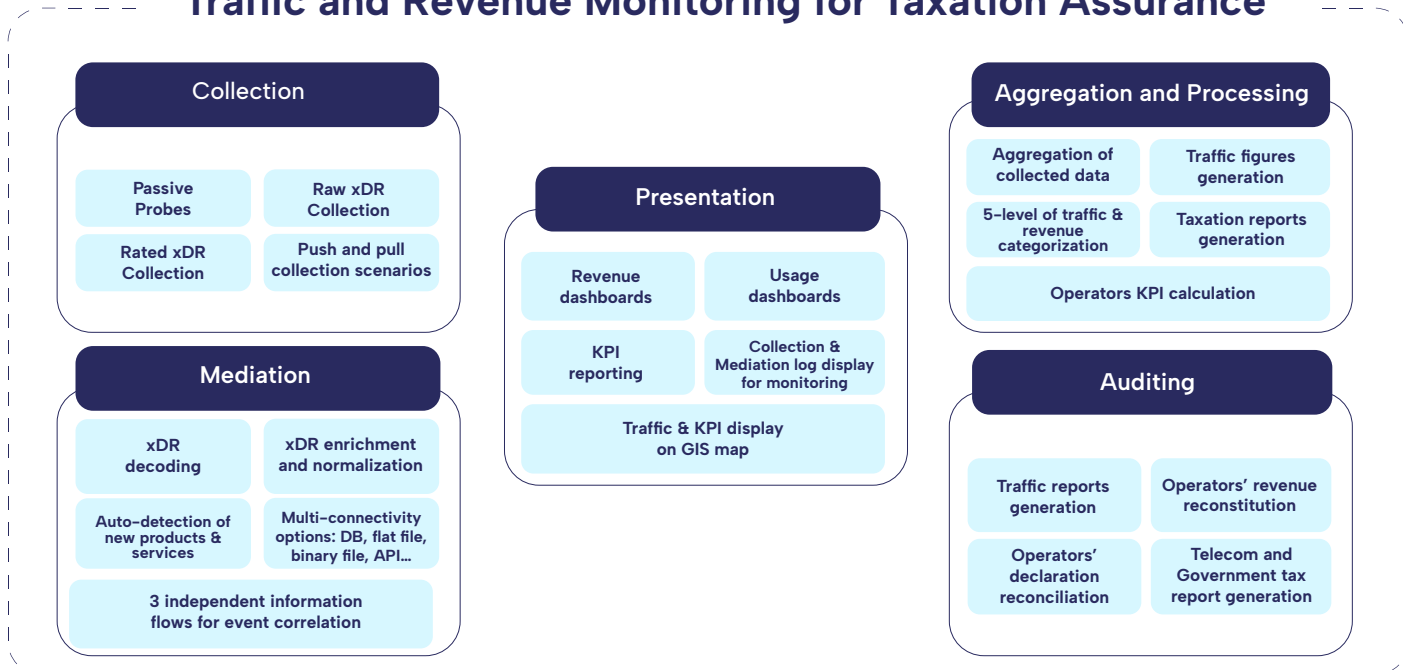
Traffic and Revenue Monitoring for Taxation Assurance

Collection

Passive Probes

Raw xDR Collection

Rated xDR Collection

Push and pull collection scenarios

Mediation

xDR decoding

xDR enrichment and normalization

Auto-detection of new products & services

Multi-connectivity options: DB, flat file, binary file, API…

3 independent information flows for event correlation

Presentation

Revenue dashboards

Usage dashboards

KPI reporting

Collection & Mediation log display for monitoring

Traffic & KPI display on GIS map

Aggregation and Processing

Aggregation of collected data

Traffic figures generation

5-level of traffic & revenue categorization

Taxation reports generation

Operators KPI calculation

Auditing

Traffic reports generation

Operators' revenue reconstitution

Operators' declaration reconciliation

Telecom and Government tax report generation